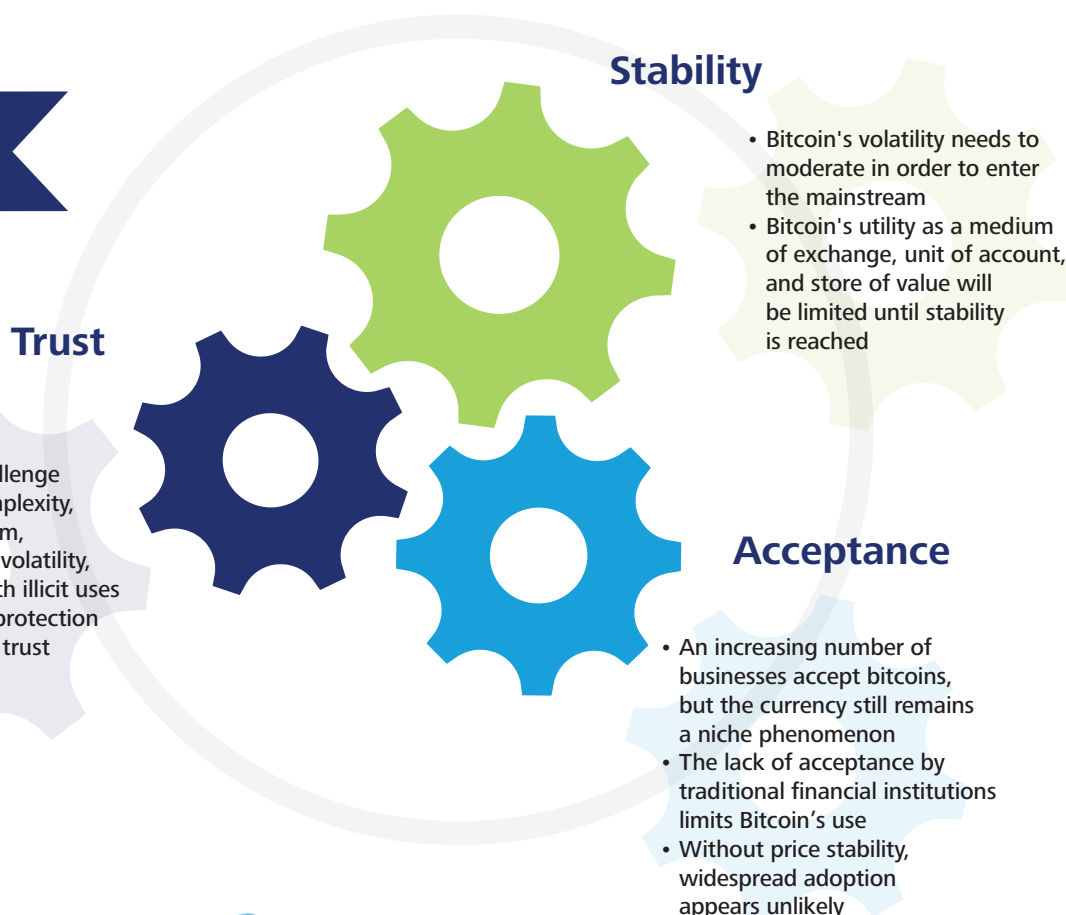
Stability

• Bitcoin's volatility needs to moderate in order to enter the mainstream
• Bitcoin's utility as a medium of exchange, unit of account, and store of value will be limited until stability is reached

Trust

llenge
nplexity,
m,
volatility,
th illicit uses
protection
trust

Acceptance

• An increasing number of businesses accept bitcoins, but the currency still remains a niche phenomenon
• The lack of acceptance by traditional financial institutions limits Bitcoin’s use
• Without price stability, widespread adoption appears unlikely